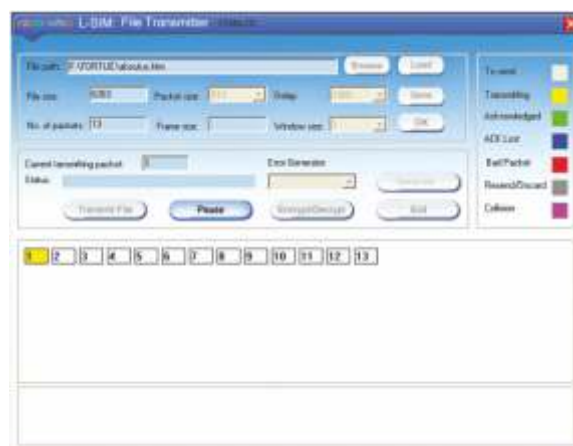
L-SIM: File Transmitter

File path: F:\VORTUE\absolux.htm
Browse
Load
File size: 6363
Packet size: 512
Delay: 1000
Save
No. of packets: 13
Frame size:
Window size: 1
OK

Current transmitting packet: 1
Status:
Error Generator
Transmit File
Pause
Encrypt/Decrypt
Exit

To send
Transmitting
Acknowledged
ACK Lost
Bad Packet
Resend/Discard
Collision

1 2 3 4 5 6 7 8 9 10 11 12 13